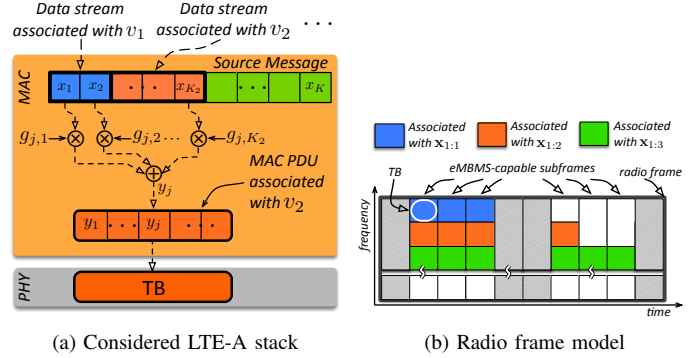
Data stream associated with $v_1$

Data stream associated with $v_2$

. . .

MAC

Source Message

$x_1$ $x_2$ . . . $x_{K_2}$ . . . $x_K$

$g_{j,1}$ $g_{j,2}$ . . . $g_{j,K_2}$

$y_j$

MAC PDU associated with $v_2$

$y_1$ . . . $y_j$ . . .

PHY

TB

(a) Considered LTE-A stack

Associated with $\mathbf{x}_{1:1}$

Associated with $\mathbf{x}_{1:2}$

Associated with $\mathbf{x}_{1:3}$

TB

eMBMS-capable subframes

radio frame

frequency

time

(b) Radio frame model